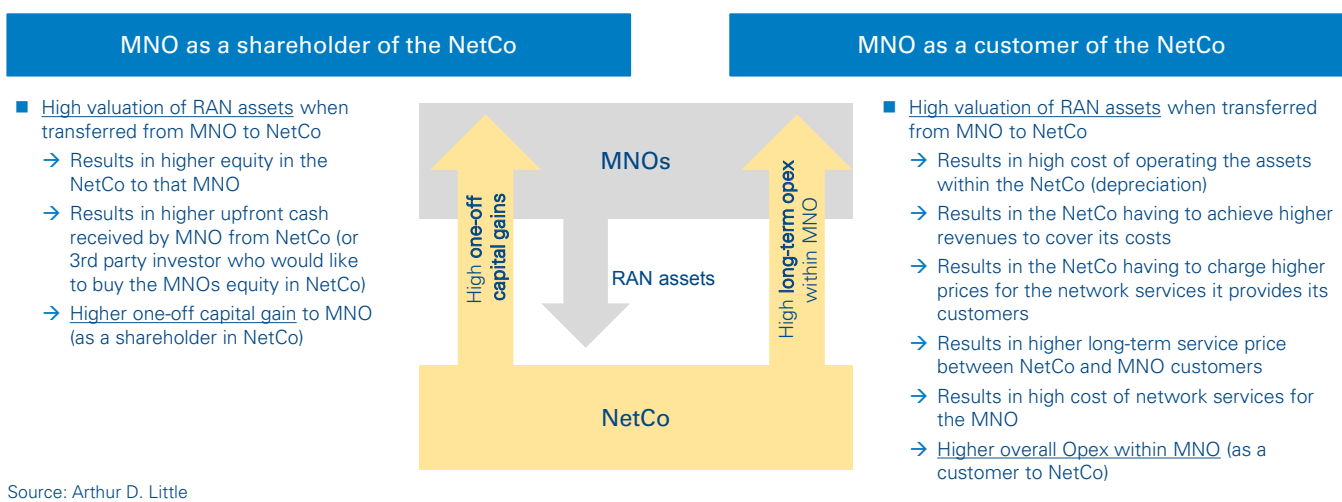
MNO as a shareholder of the NetCo

MNO as a customer of the NetCo

■ High valuation of RAN assets when transferred from MNO to NetCo
→ Results in higher equity in the NetCo to that MNO
→ Results in higher upfront cash received by MNO from NetCo (or 3rd party investor who would like to buy the MNOs equity in NetCo)
→ Higher one-off capital gain to MNO (as a shareholder in NetCo)

MNOs

High one-off capital gains

RAN assets

High long-term opex within MNO

NetCo

■ High valuation of RAN assets when transferred from MNO to NetCo
→ Results in high cost of operating the assets within the NetCo (depreciation)
→ Results in the NetCo having to achieve higher revenues to cover its costs
→ Results in the NetCo having to charge higher prices for the network services it provides its customers
→ Results in higher long-term service price between NetCo and MNO customers
→ Results in high cost of network services for the MNO
→ Higher overall Opex within MNO (as a customer to NetCo)

Source: Arthur D. Little